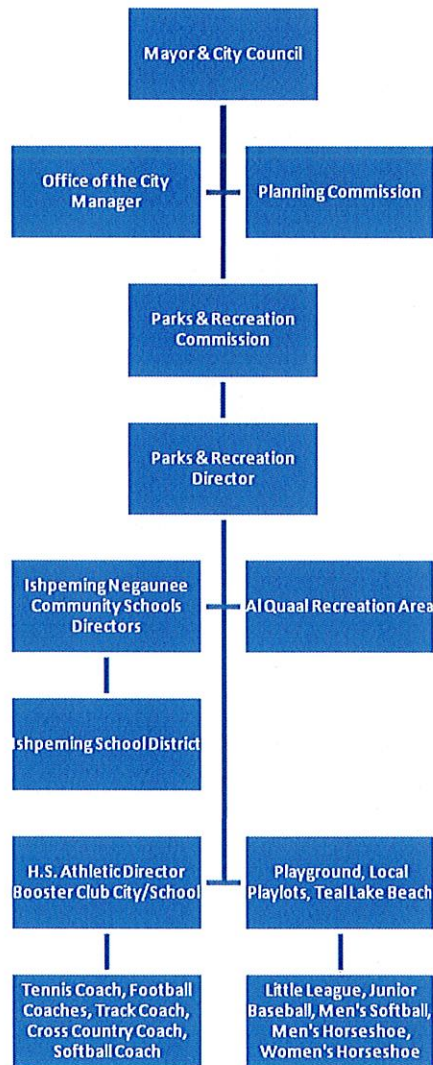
Mayor & City Council

Office of the City Manager

Planning Commission

Parks & Recreation Commission

Parks & Recreation Director

Ishpeming Negaunee Community Schools Directors

Al Quaal Recreation Area

Ishpeming School District

H.S. Athletic Director Booster Club City/School

Playground, Local Playlots, Teal Lake Beach

Tennis Coach, Football Coaches, Track Coach, Cross Country Coach, Softball Coach

Little League, Junior Baseball, Men's Softball, Men's Horseshoe, Women's Horseshoe